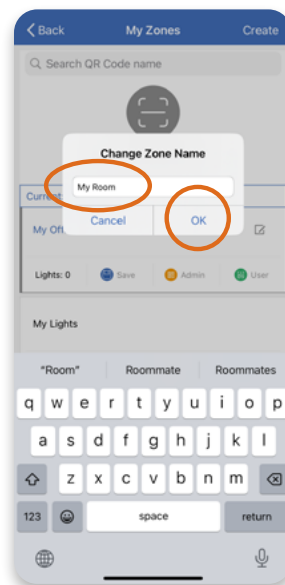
Back
My Zones
Create
Search QR Code name
Change Zone Name
My Room
Cancel
OK
Curr
My Of
Lights: 0
Save
Admin
User
My Lights
"Room"
Roommate
Roommates
q w e r t y u i o p
a s d f g h j k l
z x c v b n m
123
space
return